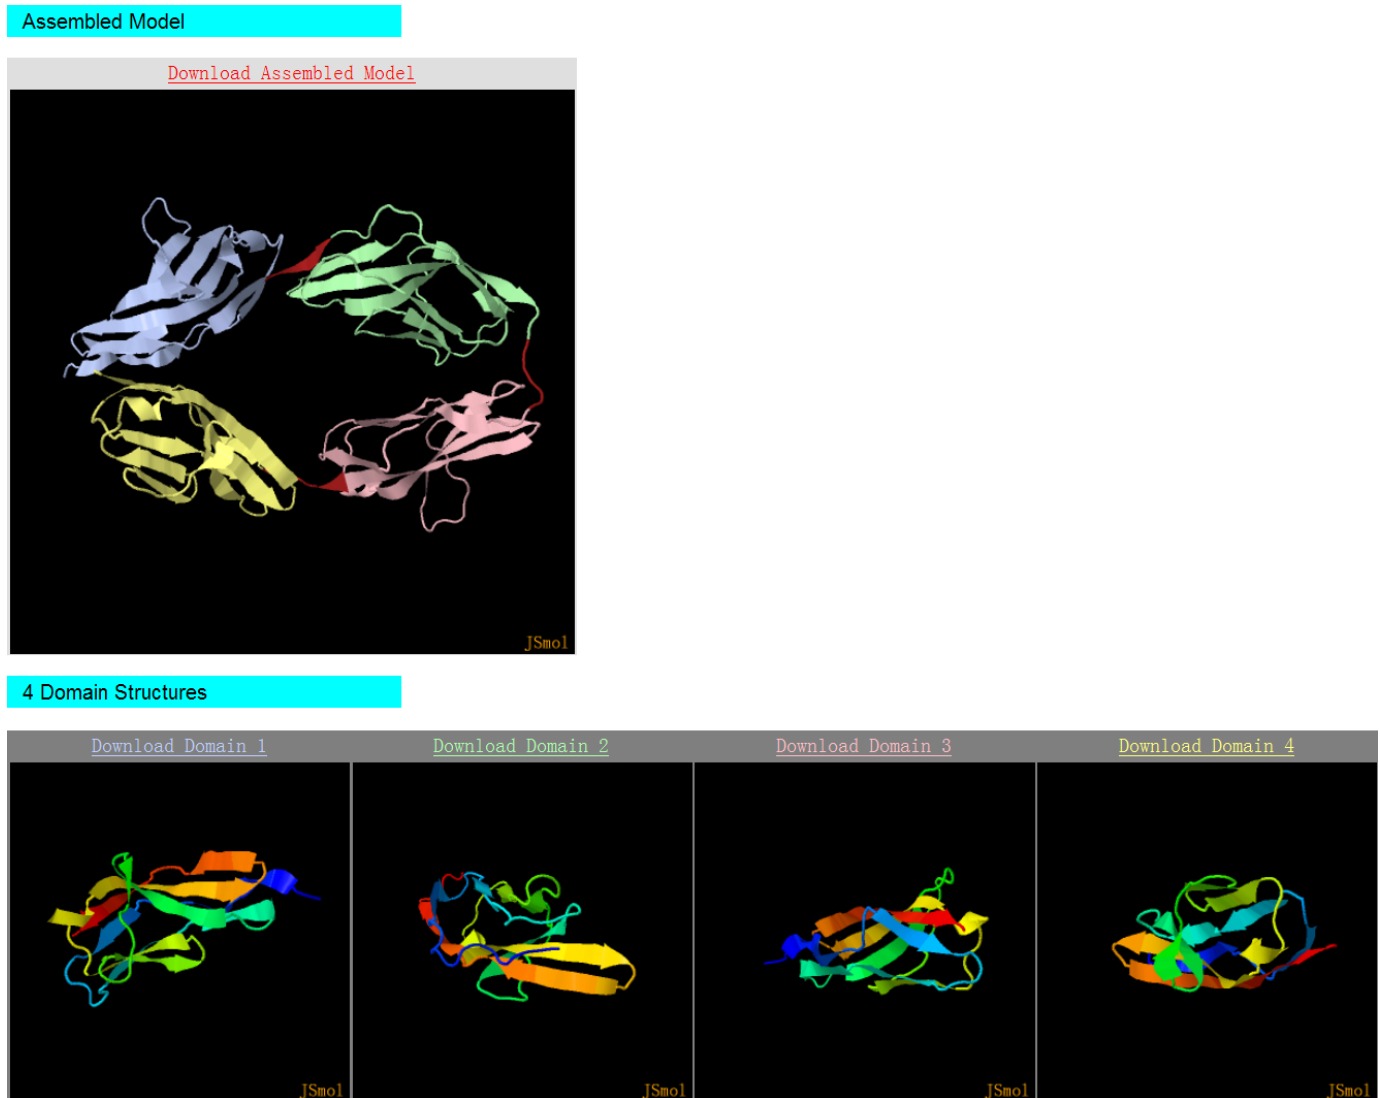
Assembled Model

Download Assembled Model

JSmol

4 Domain Structures

| Download Domain 1 | Download Domain 2 | Download Domain 3 | Download Domain 4 |
|---|---|---|---|
| JSmol | JSmol | JSmol | JSmol |